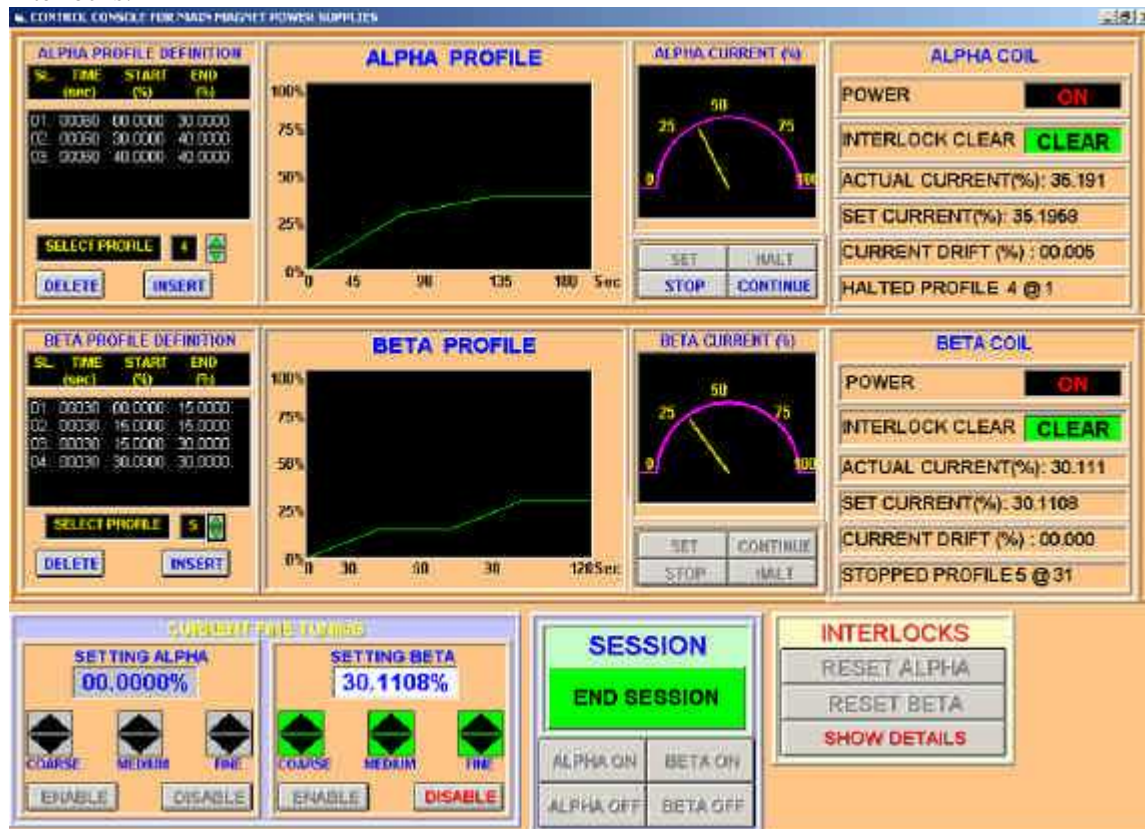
CONTROL CONSOLE FOR MAIN MAGNET POWER SUPPLIES

ALPHA PROFILE DEFINITION

| SL. | TIME (sec) | START (%) | END (%) |
|---|---|---|---|
| 01. | 00060 | 00.0000 | 30.0000 |
| 02. | 00060 | 30.0000 | 40.0000 |
| 03. | 00060 | 40.0000 | 40.0000 |

SELECT PROFILE 4

DELETE INSERT

ALPHA PROFILE

100% 75% 50% 25% 0% 0 45 90 135 180 Sec

ALPHA CURRENT (%)

0 25 50 75 100

SET HALT STOP CONTINUE

ALPHA COIL

POWER ON

INTERLOCK CLEAR CLEAR

ACTUAL CURRENT(%): 35.191

SET CURRENT(%): 35.1968

CURRENT DRIFT (%) : 00.005

HALTED PROFILE 4 @ 1

BETA PROFILE DEFINITION

| SL. | TIME (sec) | START (%) | END (%) |
|---|---|---|---|
| 01. | 00030 | 00.0000 | 15.0000 |
| 02. | 00030 | 15.0000 | 15.0000 |
| 03. | 00030 | 15.0000 | 30.0000 |
| 04. | 00030 | 30.0000 | 30.0000 |

SELECT PROFILE 5

DELETE INSERT

BETA PROFILE

100% 75% 50% 25% 0% 0 30 60 90 120 Sec

BETA CURRENT (%)

0 25 50 75 100

SET CONTINUE STOP HALT

BETA COIL

POWER ON

INTERLOCK CLEAR CLEAR

ACTUAL CURRENT(%): 30.111

SET CURRENT(%): 30.1108

CURRENT DRIFT (%) : 00.000

STOPPED PROFILE 5 @ 31

CURRENT FINE TUNING

SETTING ALPHA
00.0000%

COARSE MEDIUM FINE

ENABLE DISABLE

SETTING BETA
30.1108%

COARSE MEDIUM FINE

ENABLE DISABLE

SESSION

END SESSION

ALPHA ON BETA ON

ALPHA OFF BETA OFF

INTERLOCKS

RESET ALPHA

RESET BETA

SHOW DETAILS